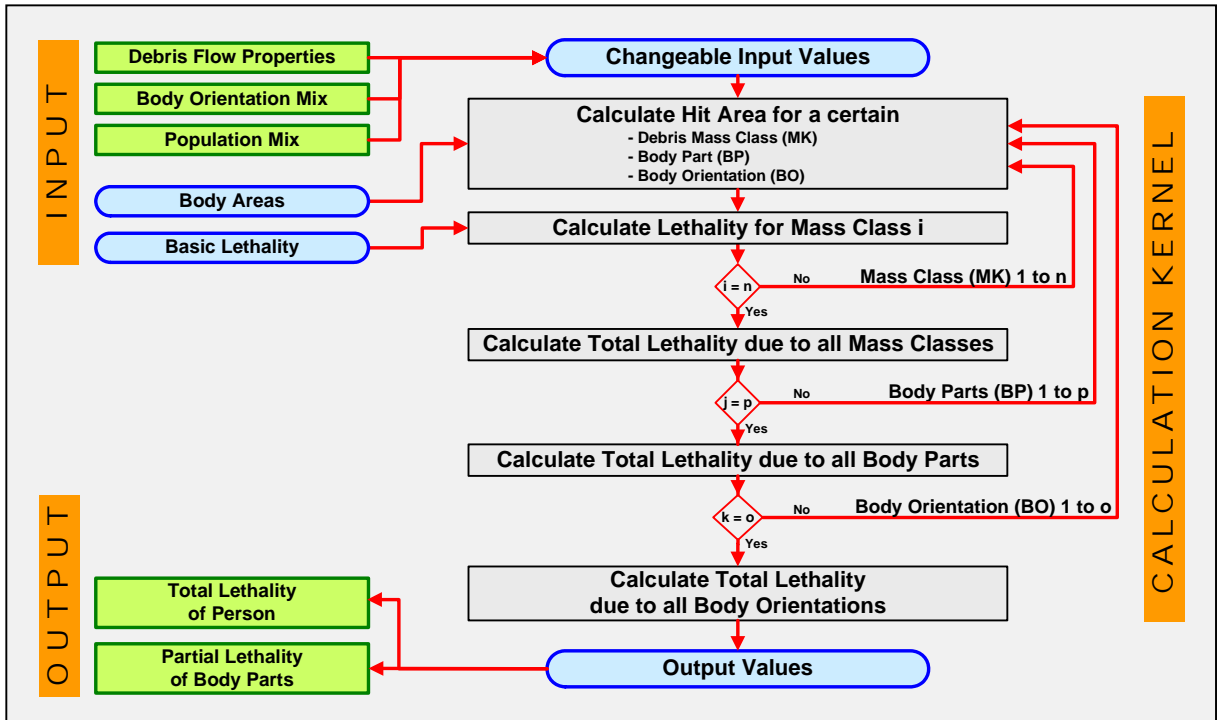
INPUT

Debris Flow Properties

Body Orientation Mix

Population Mix

Body Areas

Basic Lethality

Changeable Input Values

Calculate Hit Area for a certain
- Debris Mass Class (MK)
- Body Part (BP)
- Body Orientation (BO)

Calculate Lethality for Mass Class i

i = n

No

Mass Class (MK) 1 to n

Yes

Calculate Total Lethality due to all Mass Classes

j = p

No

Body Parts (BP) 1 to p

Yes

Calculate Total Lethality due to all Body Parts

k = o

No

Body Orientation (BO) 1 to o

Yes

Calculate Total Lethality due to all Body Orientations

Output Values

CALCULATION KERNEL

OUTPUT

Total Lethality of Person

Partial Lethality of Body Parts